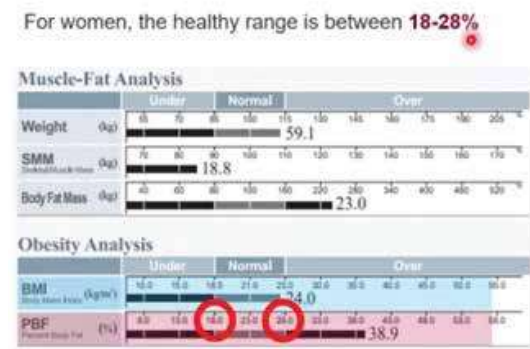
For women, the healthy range is between **18-28%**

Muscle-Fat Analysis

| | Under | Normal | Over |
|---|---|---|---|
| Weight (kg) | 55 70 85 | 100 115 | 130 145 160 175 190 205 % |
| | | 59.1 | |
| SMM Skeletal Muscle Mass (kg) | 70 80 90 | 100 110 | 120 130 140 150 160 170 % |
| | | 18.8 | |
| Body Fat Mass (kg) | 40 60 80 | 100 160 | 220 280 340 400 460 520 % |
| | | 23.0 | |

Obesity Analysis

| | Under | Normal | Over |
|---|---|---|---|
| BMI Body Mass Index (kg/m²) | 10.0 15.0 18.5 | 21.0 25.0 | 30.0 35.0 40.0 45.0 50.0 55.0 |
| | | 24.0 | |
| PBF Percent Body Fat (%) | 8.0 13.0 18.0 | 23.0 28.0 | 33.0 38.0 43.0 48.0 53.0 58.0 |
| | | 38.9 | |